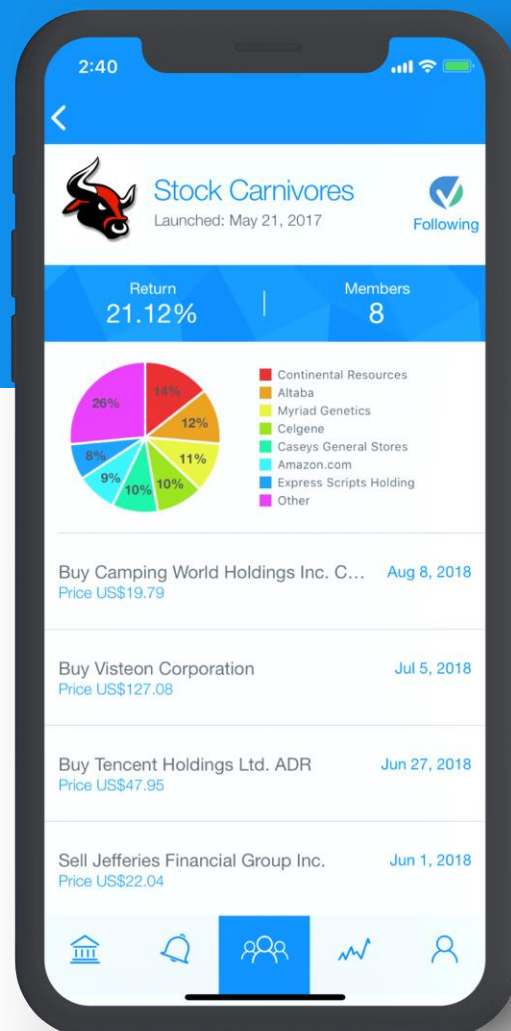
2:40

<

Stock Carnivores
Launched: May 21, 2017

Following

Return
21.12%

Members
8

14%
12%
11%
10%
10%
9%
8%
26%

Continental Resources
Altaba
Myriad Genetics
Celgene
Caseys General Stores
Amazon.com
Express Scripts Holding
Other

Buy Camping World Holdings Inc. C...
Price US$19.79
Aug 8, 2018

Buy Visteon Corporation
Price US$127.08
Jul 5, 2018

Buy Tencent Holdings Ltd. ADR
Price US$47.95
Jun 27, 2018

Sell Jefferies Financial Group Inc.
Price US$22.04
Jun 1, 2018